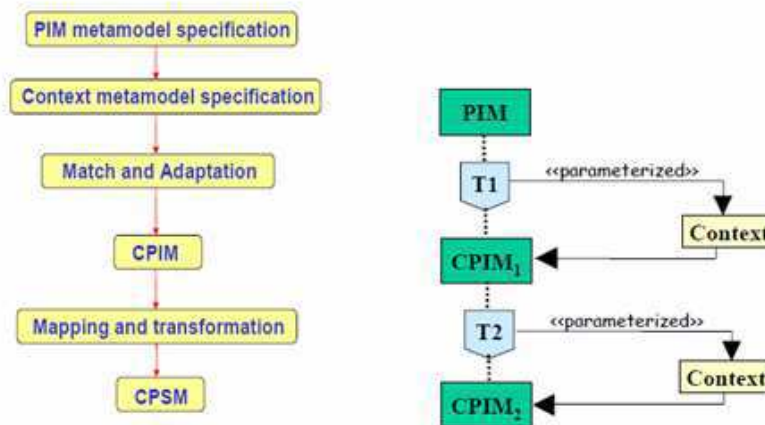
PIM metamodel specification

Context metamodel specification

Match and Adaptation

CPIM

Mapping and transformation

CPSM

PIM

T1

<<parameterized>>

Context

$CPIM_1$

T2

<<parameterized>>

Context

$CPIM_2$